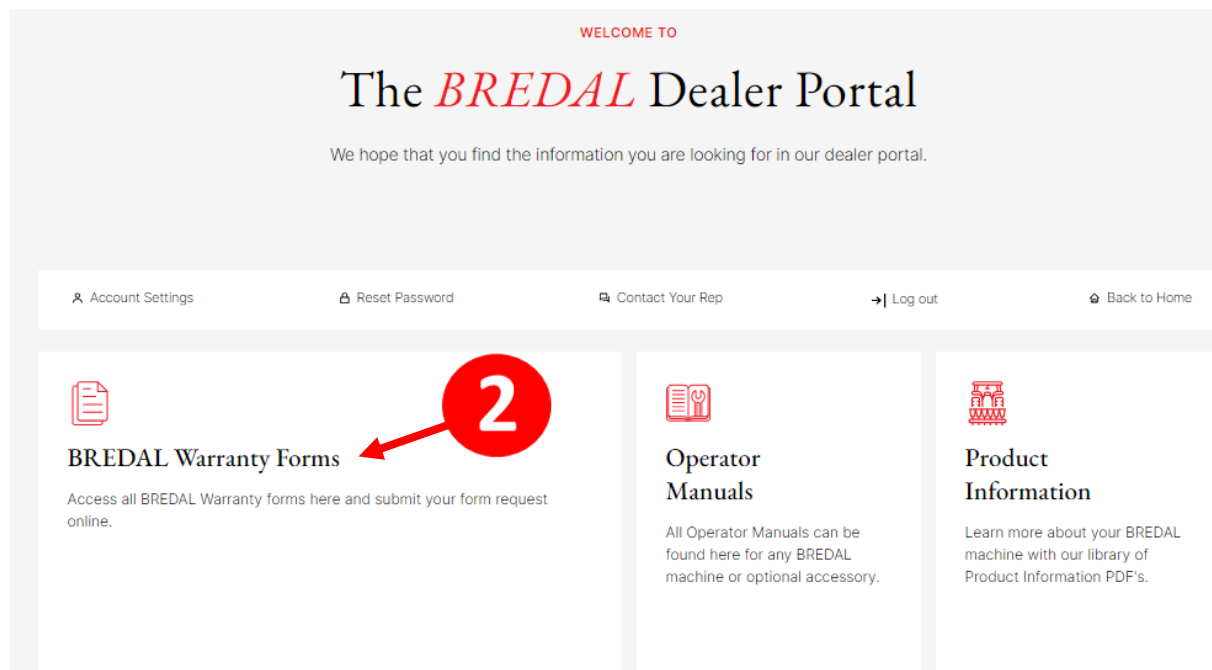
WELCOME TO

The BREDAL Dealer Portal

We hope that you find the information you are looking for in our dealer portal.

Account Settings
Reset Password
Contact Your Rep
Log out
Back to Home

2

BREDAL Warranty Forms

Access all BREDAL Warranty forms here and submit your form request online.

Operator Manuals

All Operator Manuals can be found here for any BREDAL machine or optional accessory.

Product Information

Learn more about your BREDAL machine with our library of Product Information PDF's.